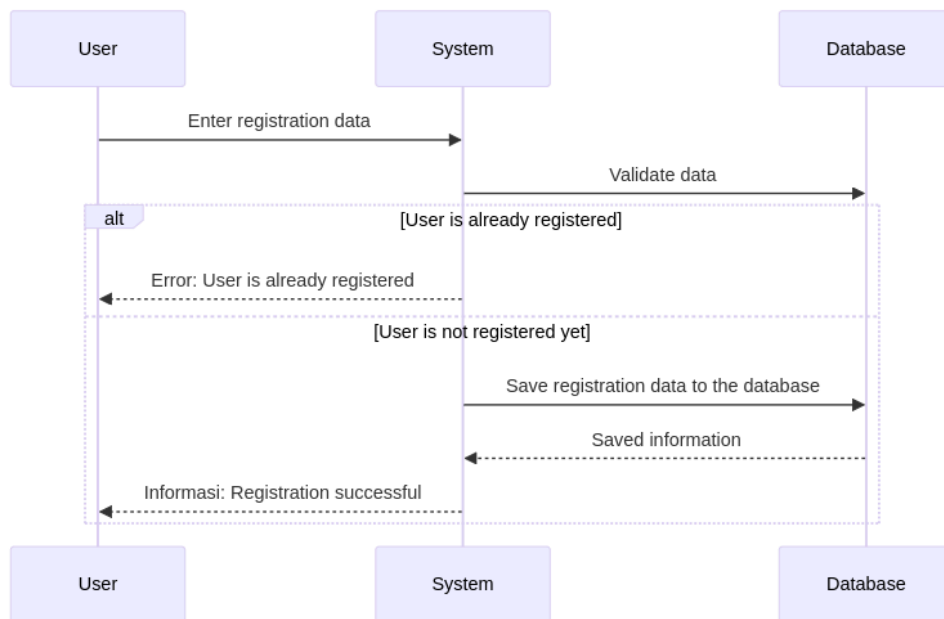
User

System

Database

Enter registration data

Validate data

alt

[User is already registered]

Error: User is already registered

[User is not registered yet]

Save registration data to the database

Saved information

Informasi: Registration successful

User

System

Database